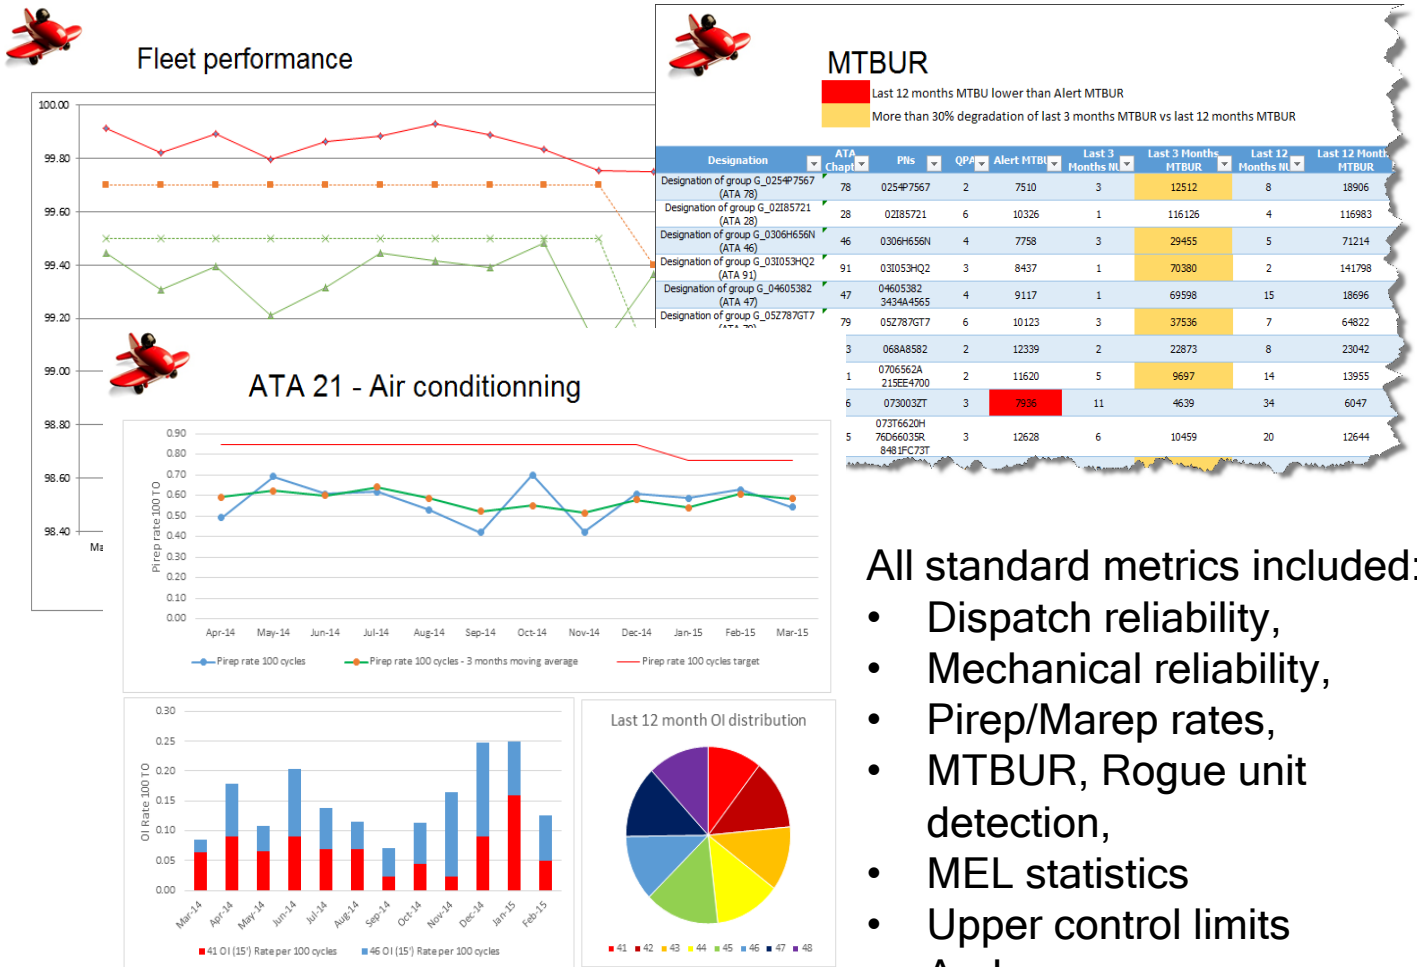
Fleet performance

100.00
99.80
99.60
99.40
99.20
99.00
98.80
98.60
98.40
Ma

MTBUR
Last 12 months MTBU lower than Alert MTBUR
More than 30% degradation of last 3 months MTBUR vs last 12 months MTBUR

| Designation | ATA Chapt | PNs | QPA | Alert MTBU | Last 3 Months NU | Last 3 Months MTBUR | Last 12 Months NU | Last 12 Months MTBUR |
|---|---|---|---|---|---|---|---|---|
| Designation of group G_0254P7567 (ATA 78) | 78 | 0254P7567 | 2 | 7510 | 3 | 12512 | 8 | 18906 |
| Designation of group G_02I85721 (ATA 28) | 28 | 02I85721 | 6 | 10326 | 1 | 116126 | 4 | 116983 |
| Designation of group G_0306H656N (ATA 46) | 46 | 0306H656N | 4 | 7758 | 3 | 29455 | 5 | 71214 |
| Designation of group G_03I053HQ2 (ATA 91) | 91 | 03I053HQ2 | 3 | 8437 | 1 | 70380 | 2 | 141798 |
| Designation of group G_04605382 (ATA 47) | 47 | 04605382 3434A4565 | 4 | 9117 | 1 | 69598 | 15 | 18696 |
| Designation of group G_05Z787GT7 | 79 | 05Z787GT7 | 6 | 10123 | 3 | 37536 | 7 | 64822 |
| | 3 | 068A8582 | 2 | 12339 | 2 | 22873 | 8 | 23042 |
| | 1 | 0706562A 215EE4700 | 2 | 11620 | 5 | 9697 | 14 | 13955 |
| | 6 | 073003ZT | 3 | 7936 | 11 | 4639 | 34 | 6047 |
| | 5 | 073T6620H 76D66035R 8481FC73T | 3 | 12628 | 6 | 10459 | 20 | 12644 |

ATA 21 - Air conditionning

0.90
0.80
0.70
0.60
0.50
0.40
0.30
0.20
0.10
0.00
Pirep rate 100 TO
Apr-14 May-14 Jun-14 Jul-14 Aug-14 Sep-14 Oct-14 Nov-14 Dec-14 Jan-15 Feb-15 Mar-15
Pirep rate 100 cycles
Pirep rate 100 cycles - 3 months moving average
Pirep rate 100 cycles target

0.30
0.25
0.20
0.15
0.10
0.05
0.00
OI Rate 100 TO
Mar-14 Apr-14 May-14 Jun-14 Jul-14 Aug-14 Sep-14 Oct-14 Nov-14 Dec-14 Jan-15 Feb-15
41 OI (15') Rate per 100 cycles
46 OI (15') Rate per 100 cycles

Last 12 month OI distribution
41 42 43 44 45 46 47 48

All standard metrics included:
• Dispatch reliability,
• Mechanical reliability,
• Pirep/Marep rates,
• MTBUR, Rogue unit detection,
• MEL statistics
• Upper control limits